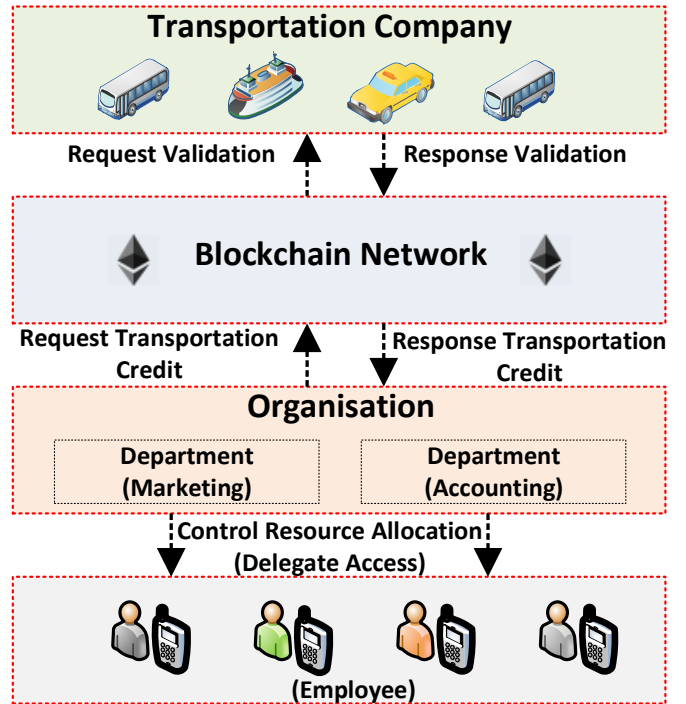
Transportation Company

Request Validation

Response Validation

Blockchain Network

Request Transportation Credit

Response Transportation Credit

Organisation

Department (Marketing)

Department (Accounting)

Control Resource Allocation (Delegate Access)

(Employee)